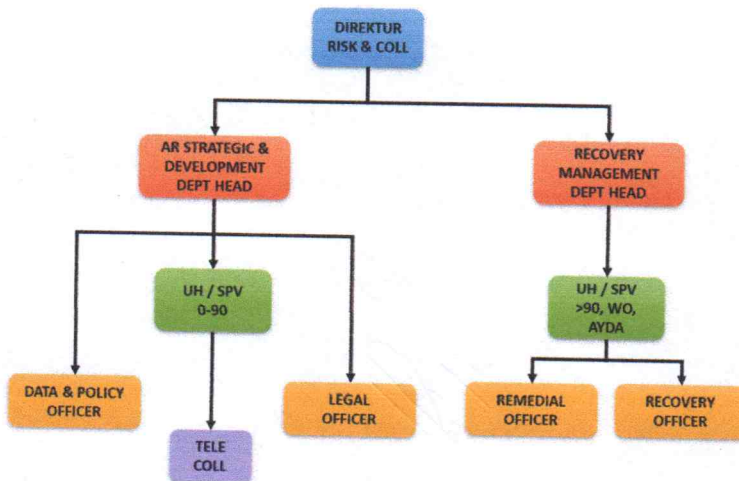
DIREKTUR RISK & COLL

AR STRATEGIC & DEVELOPMENT DEPT HEAD

RECOVERY MANAGEMENT DEPT HEAD

UH / SPV 0-90

UH / SPV >90, WO, AYDA

DATA & POLICY OFFICER

LEGAL OFFICER

REMEDIAL OFFICER

RECOVERY OFFICER

TELE COLL